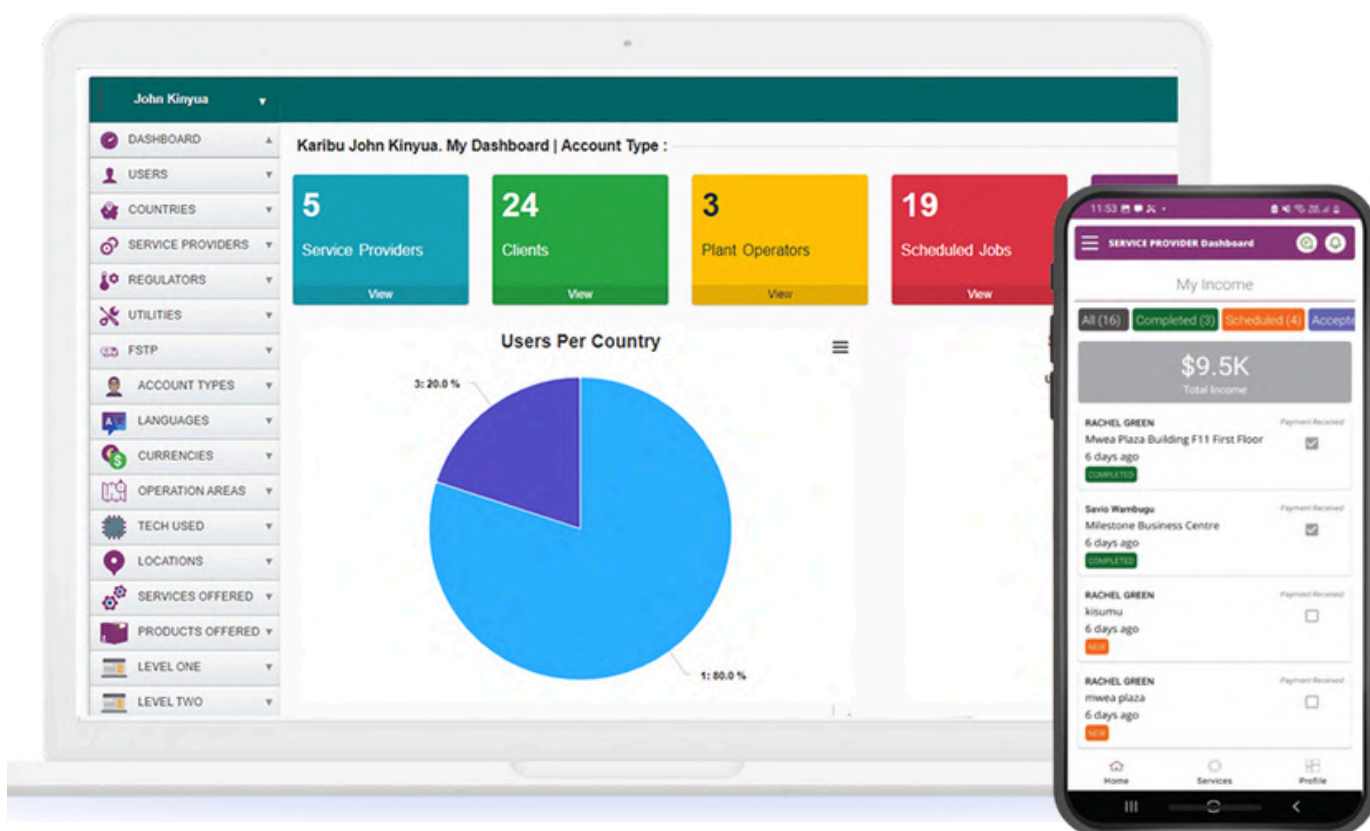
John Kinyua

DASHBOARD
USERS
COUNTRIES
SERVICE PROVIDERS
REGULATORS
UTILITIES
FSTP
ACCOUNT TYPES
LANGUAGES
CURRENCIES
OPERATION AREAS
TECH USED
LOCATIONS
SERVICES OFFERED
PRODUCTS OFFERED
LEVEL ONE
LEVEL TWO

Karibu John Kinyua. My Dashboard | Account Type :

5
Service Providers
View

24
Clients
View

3
Plant Operators
View

19
Scheduled Jobs
View

Users Per Country

3: 20.0 %
1: 80.0 %

11:53

SERVICE PROVIDER Dashboard

My Income

All (16) Completed (3) Scheduled (4) Accepte

$9.5K
Total Income

RACHEL GREEN
Mwea Plaza Building F11 First Floor
6 days ago
COMPLETED
Payment Received

Savio Wambugu
Milestone Business Centre
6 days ago
COMPLETED
Payment Received

RACHEL GREEN
kisumu
6 days ago
NEW
Payment Received

RACHEL GREEN
mwea plaza
6 days ago
NEW
Payment Received

Home
Services
Profile